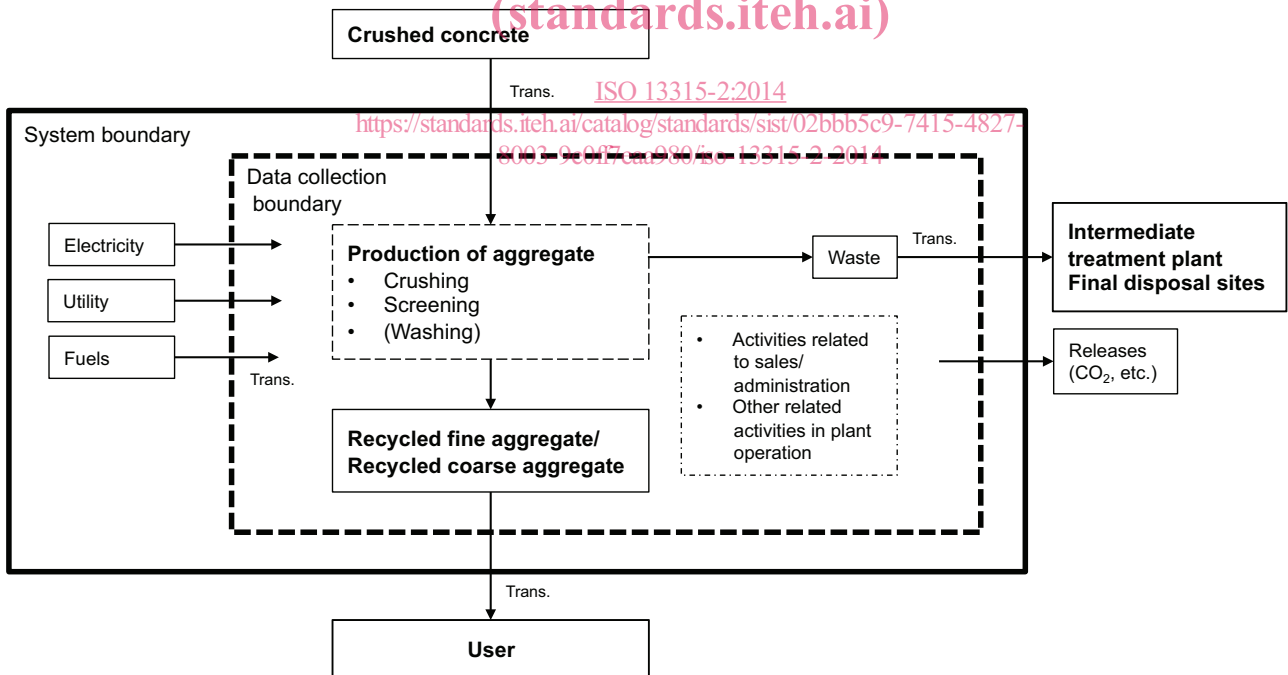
(standards.iteh.ai)

Crushed concrete

Trans.

ISO 13315-2:2014

https://standards.iteh.ai/catalog/standards/sist/02bbb5c9-7415-4827-8003-9e0f7caa980/iso-13315-2-2014

System boundary

Data collection boundary

Electricity

Utility

Fuels

Trans.

Production of aggregate
• Crushing
• Screening
• (Washing)

Waste

Trans.

Intermediate treatment plant
Final disposal sites

• Activities related to sales/ administration
• Other related activities in plant operation

Releases ($CO_2$, etc.)

Recycled fine aggregate/ Recycled coarse aggregate

Trans.

User